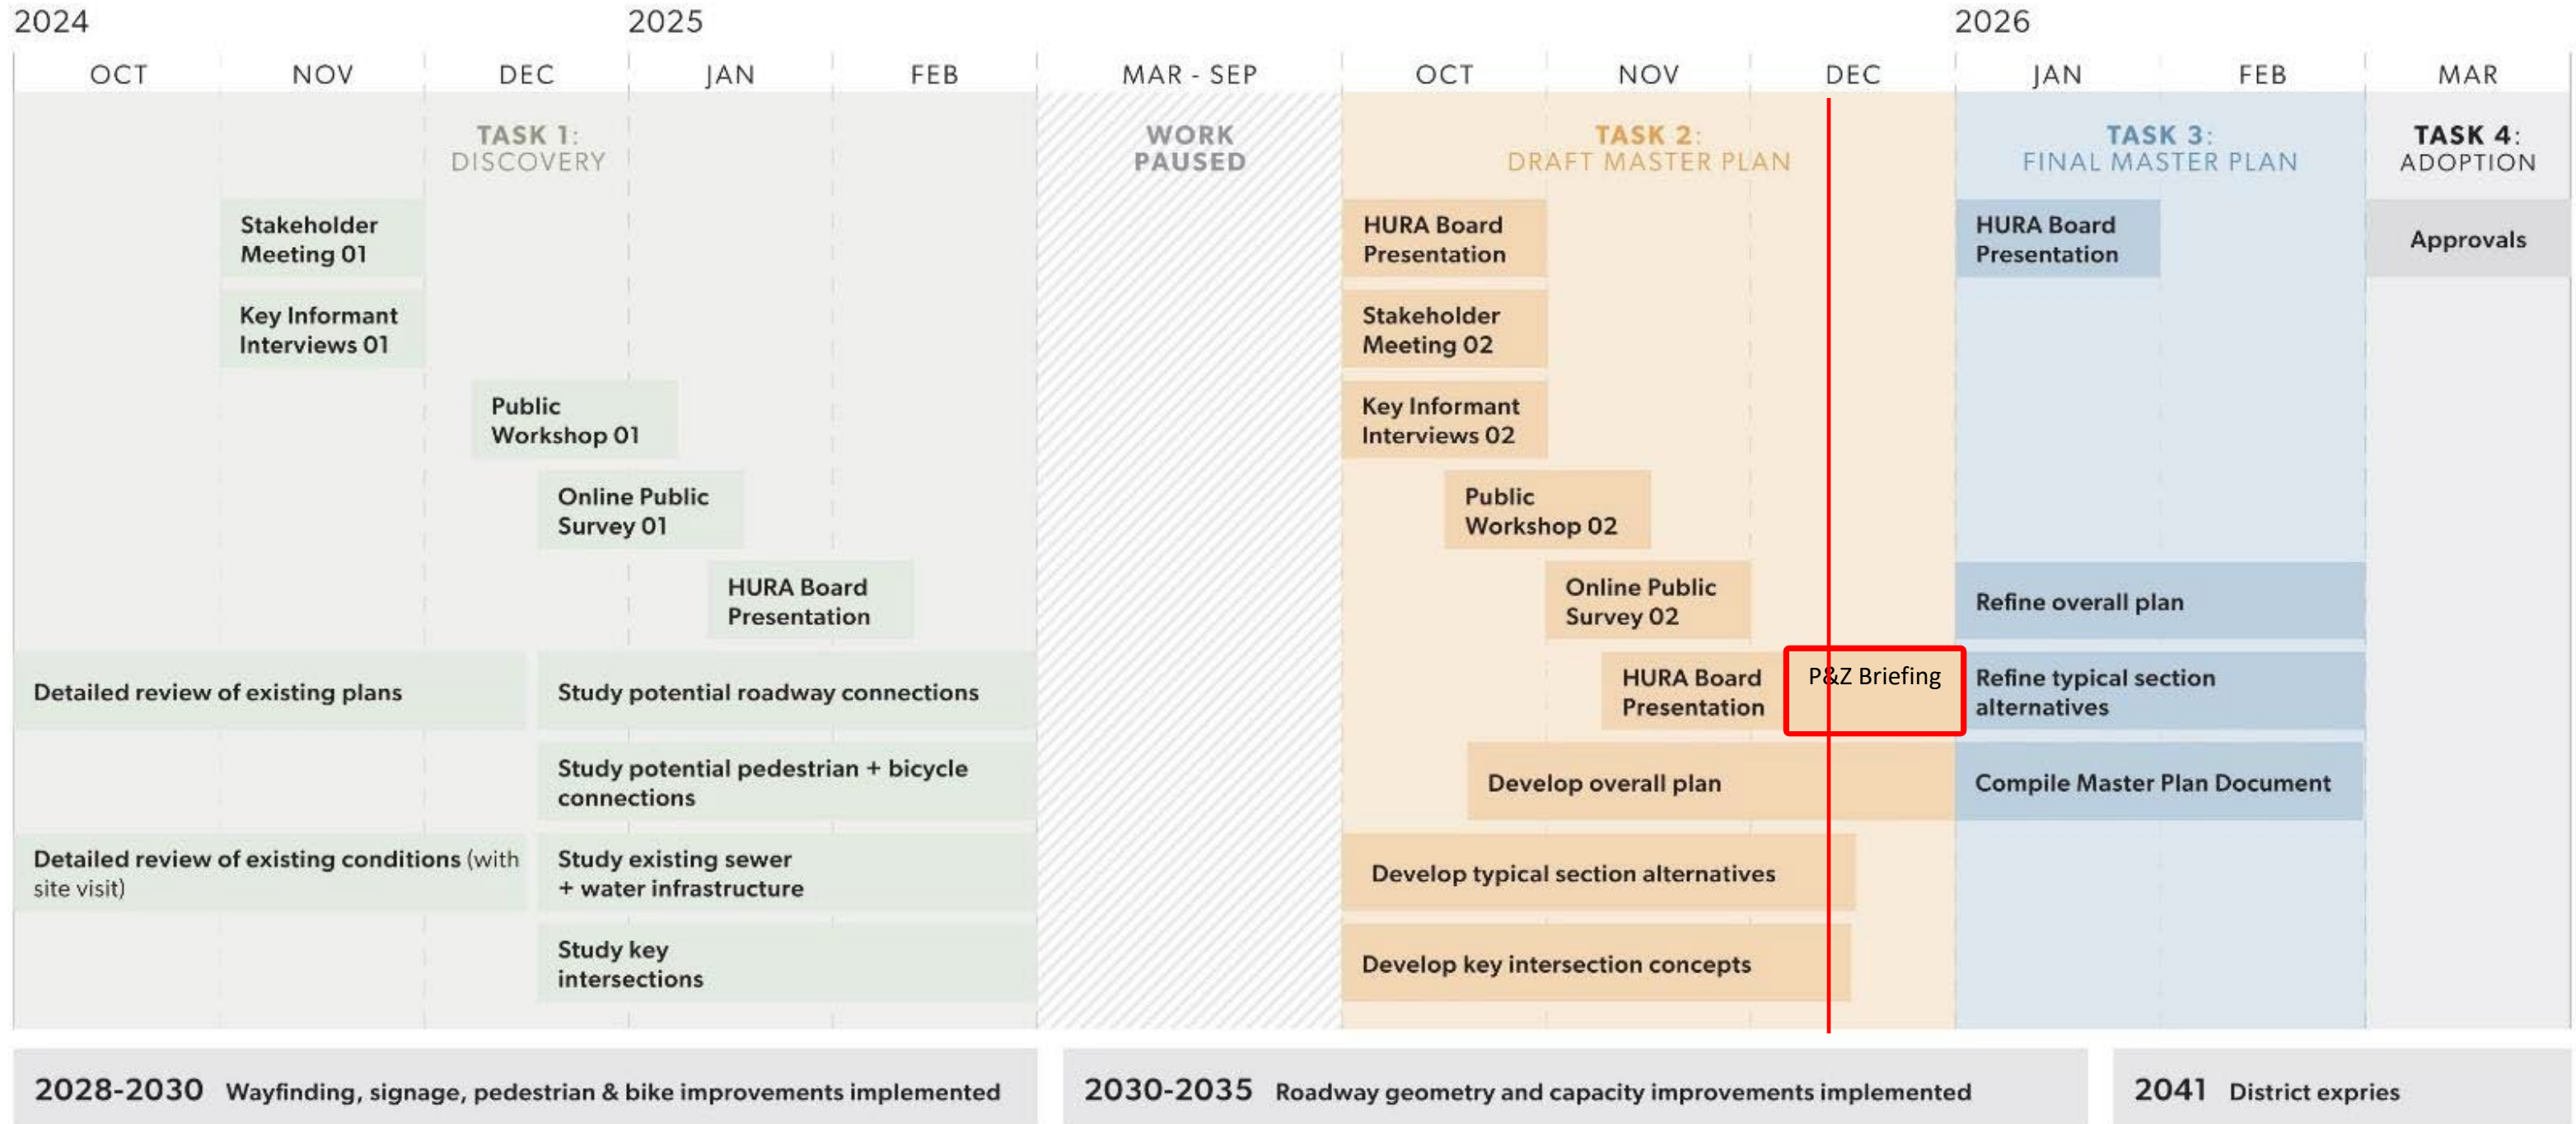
2024 2025 2026

OCT NOV DEC JAN FEB MAR - SEP OCT NOV DEC JAN FEB MAR

TASK 1: DISCOVERY

Stakeholder Meeting 01

Key Informant Interviews 01

Public Workshop 01

Online Public Survey 01

HURA Board Presentation

Detailed review of existing plans

Study potential roadway connections

Study potential pedestrian + bicycle connections

Detailed review of existing conditions (with site visit)

Study existing sewer + water infrastructure

Study key intersections

WORK PAUSED

TASK 2: DRAFT MASTER PLAN

HURA Board Presentation

Stakeholder Meeting 02

Key Informant Interviews 02

Public Workshop 02

Online Public Survey 02

HURA Board Presentation

P&Z Briefing

Develop overall plan

Develop typical section alternatives

Develop key intersection concepts

TASK 3: FINAL MASTER PLAN

HURA Board Presentation

Refine overall plan

Refine typical section alternatives

Compile Master Plan Document

TASK 4: ADOPTION

Approvals

2028-2030 Wayfinding, signage, pedestrian & bike improvements implemented

2030-2035 Roadway geometry and capacity improvements implemented

2041 District expries